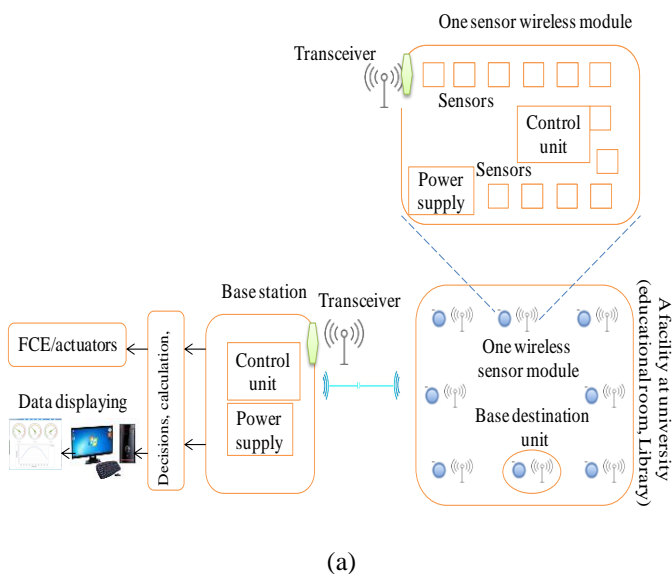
One sensor wireless module

Transceiver

Sensors

Control unit

Sensors

Power supply

Base station

Transceiver

FCE/actuators

Decisions, calculation,

Control unit

Power supply

Data displaying

One wireless sensor module

Base destination unit

A facility at university (educational room, Library)

(a)